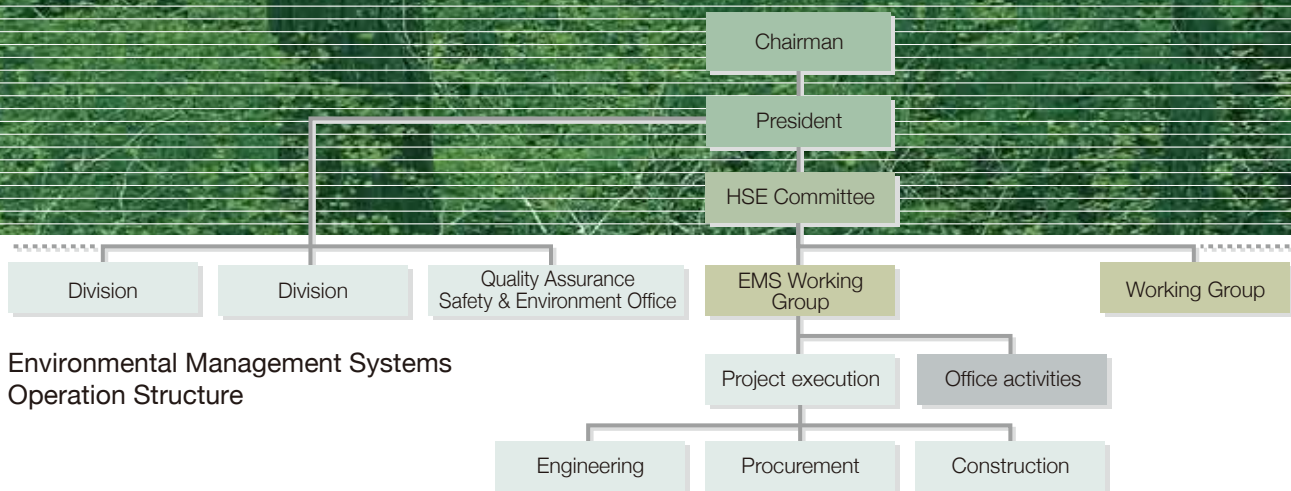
Chairman

President

HSE Committee

Division

Division

Quality Assurance Safety & Environment Office

EMS Working Group

Working Group

Environmental Management Systems Operation Structure

Project execution

Office activities

Engineering

Procurement

Construction